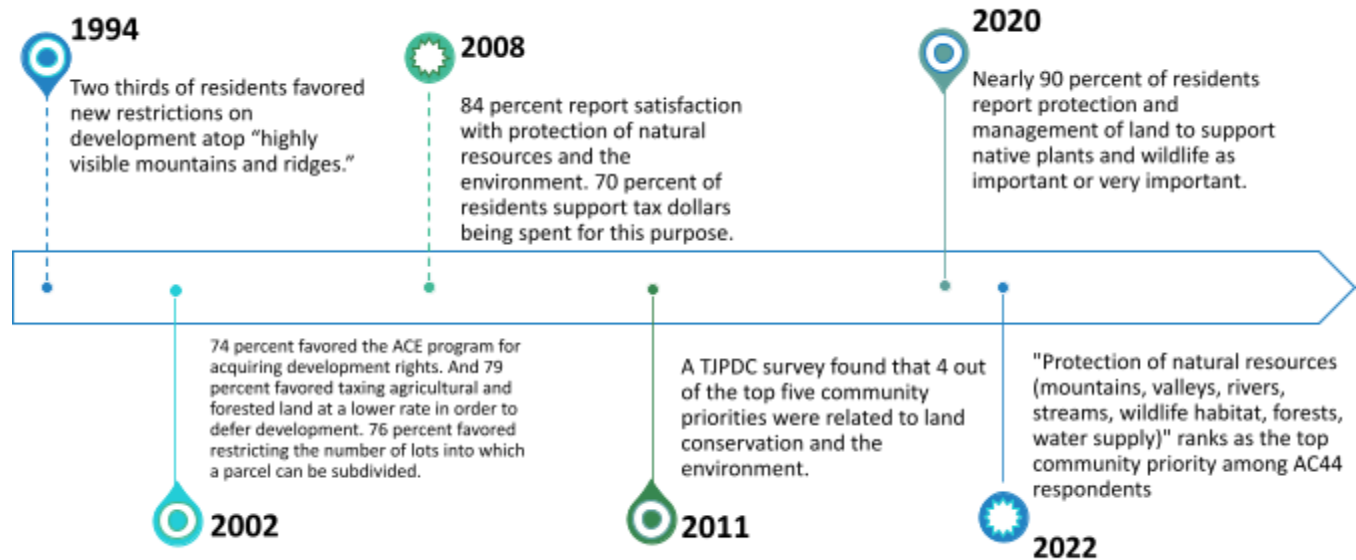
1994

Two thirds of residents favored new restrictions on development atop “highly visible mountains and ridges.”

2008

84 percent report satisfaction with protection of natural resources and the environment. 70 percent of residents support tax dollars being spent for this purpose.

2020

Nearly 90 percent of residents report protection and management of land to support native plants and wildlife as important or very important.

74 percent favored the ACE program for acquiring development rights. And 79 percent favored taxing agricultural and forested land at a lower rate in order to defer development. 76 percent favored restricting the number of lots into which a parcel can be subdivided.

2002

A TJPDC survey found that 4 out of the top five community priorities were related to land conservation and the environment.

2011

"Protection of natural resources (mountains, valleys, rivers, streams, wildlife habitat, forests, water supply)" ranks as the top community priority among AC44 respondents

2022